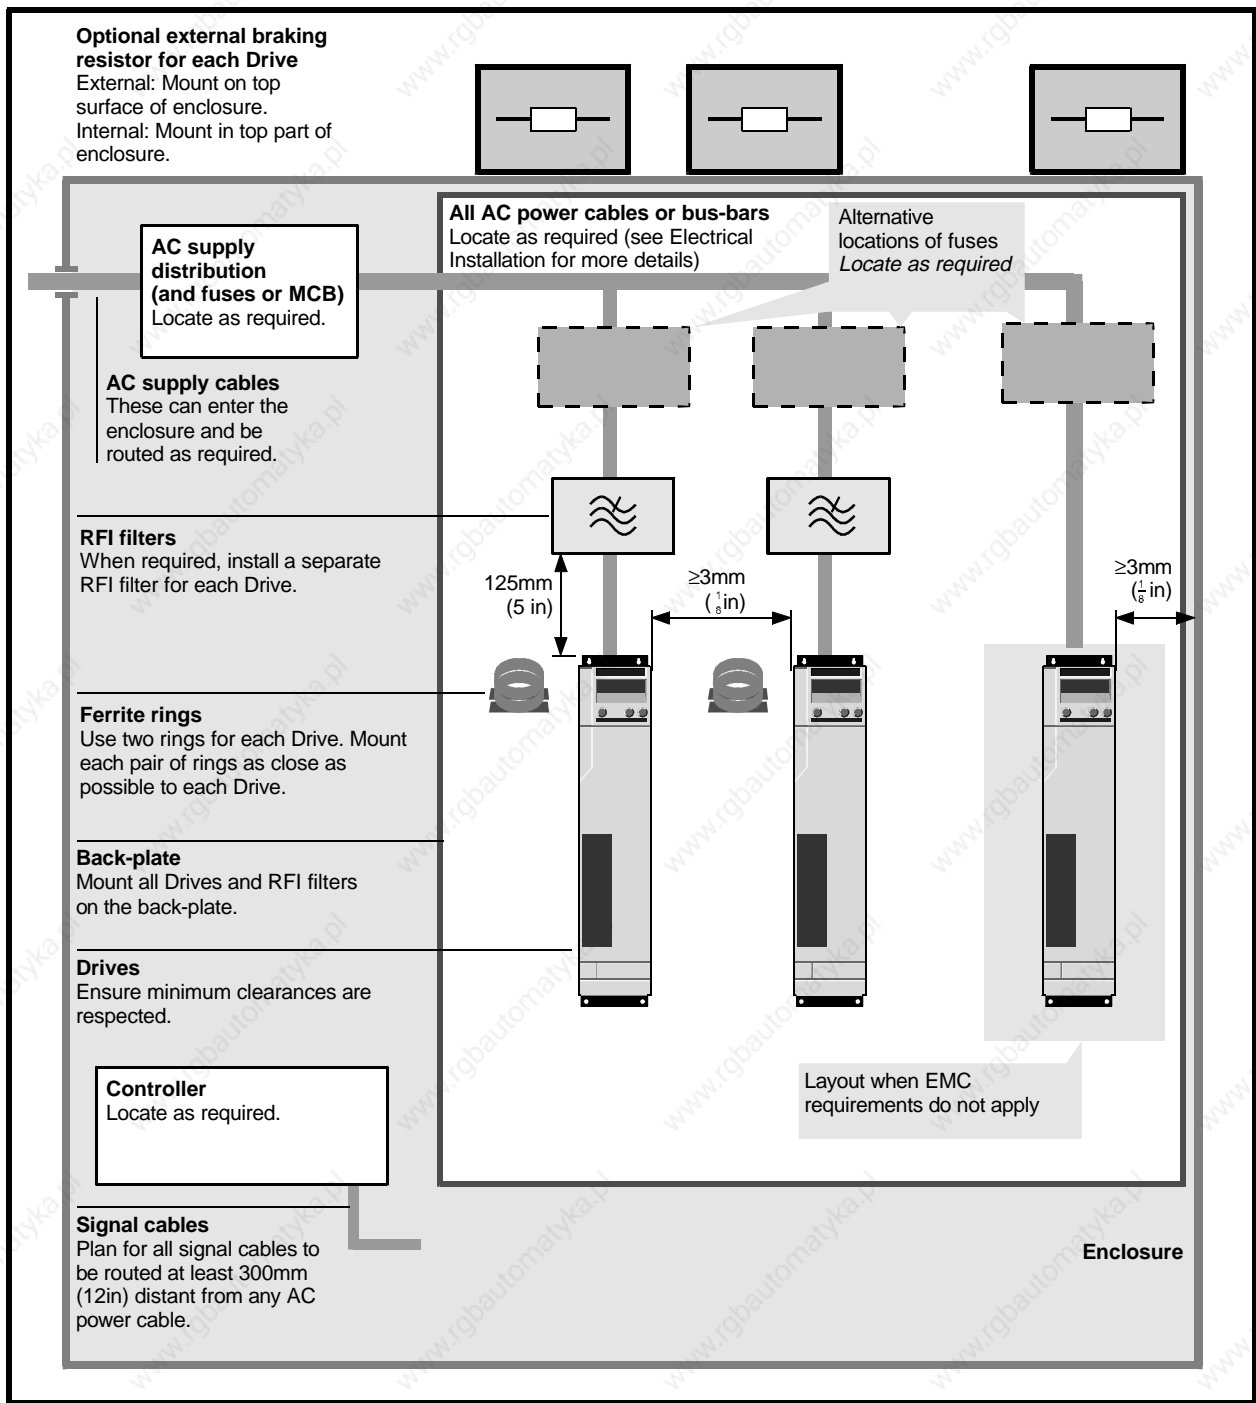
**Optional external braking resistor for each Drive**
External: Mount on top surface of enclosure.
Internal: Mount in top part of enclosure.

**All AC power cables or bus-bars**
Locate as required (see Electrical Installation for more details)

Alternative locations of fuses
*Locate as required*

**AC supply distribution (and fuses or MCB)**
Locate as required.

**AC supply cables**
These can enter the enclosure and be routed as required.

**RFI filters**
When required, install a separate RFI filter for each Drive.

125mm (5 in)

≥3mm ($\frac{1}{8}$in)

≥3mm ($\frac{1}{8}$in)

**Ferrite rings**
Use two rings for each Drive. Mount each pair of rings as close as possible to each Drive.

**Back-plate**
Mount all Drives and RFI filters on the back-plate.

**Drives**
Ensure minimum clearances are respected.

**Controller**
Locate as required.

Layout when EMC requirements do not apply

**Signal cables**
Plan for all signal cables to be routed at least 300mm (12in) distant from any AC power cable.

**Enclosure**

www.rgbautomatyka.pl